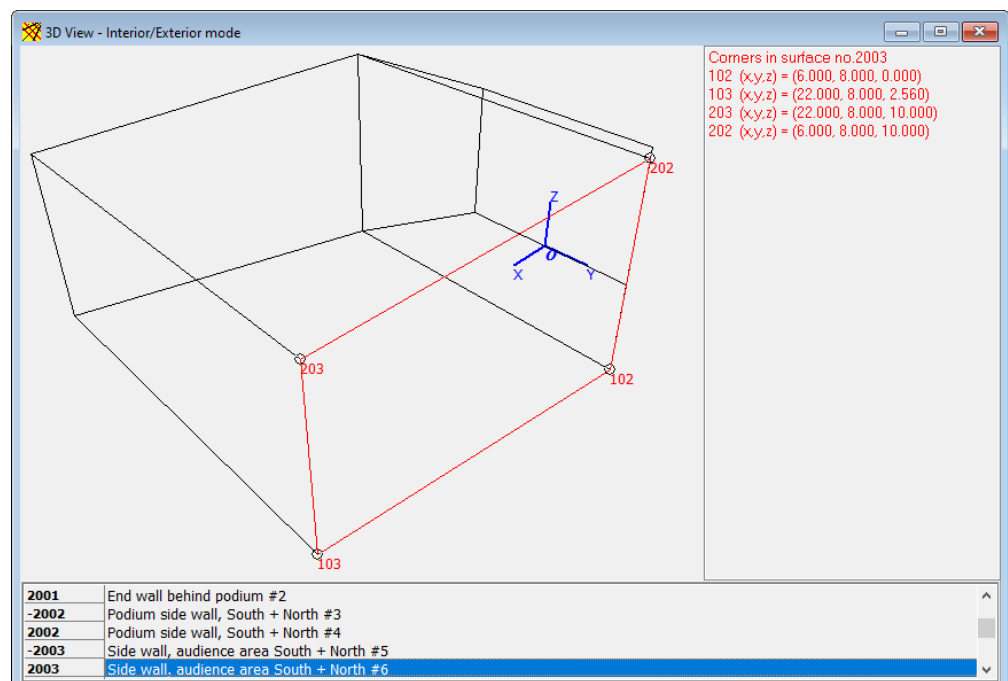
3D View - Interior/Exterior mode

Corners in surface no.2003
102 (x,y,z) = (6.000, 8.000, 0.000)
103 (x,y,z) = (22.000, 8.000, 2.560)
203 (x,y,z) = (22.000, 8.000, 10.000)
202 (x,y,z) = (6.000, 8.000, 10.000)

Z
O
X
Y
202
203
102
103

| | |
|---|---|
| 2001 | End wall behind podium #2 |
| -2002 | Podium side wall, South + North #3 |
| 2002 | Podium side wall, South + North #4 |
| -2003 | Side wall, audience area South + North #5 |
| 2003 | Side wall, audience area South + North #6 |